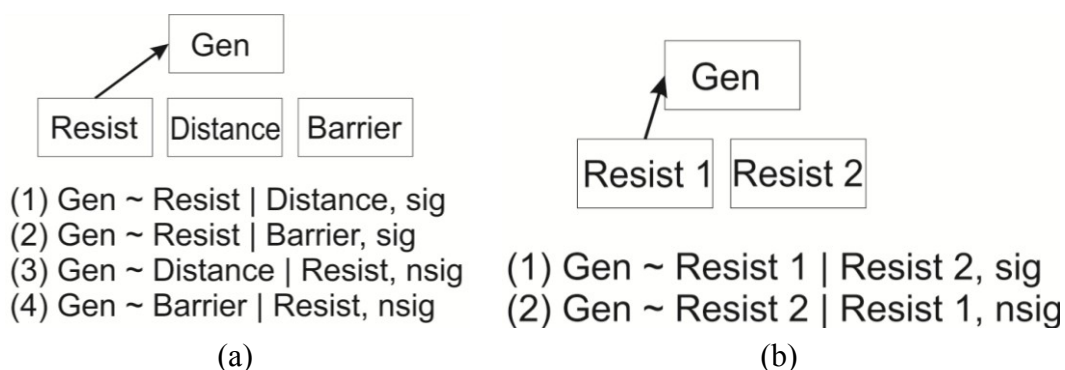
Gen

Resist

Distance

Barrier

(1) Gen ~ Resist | Distance, sig
(2) Gen ~ Resist | Barrier, sig
(3) Gen ~ Distance | Resist, nsig
(4) Gen ~ Barrier | Resist, nsig

(a)

Gen

Resist 1

Resist 2

(1) Gen ~ Resist 1 | Resist 2, sig
(2) Gen ~ Resist 2 | Resist 1, nsig

(b)